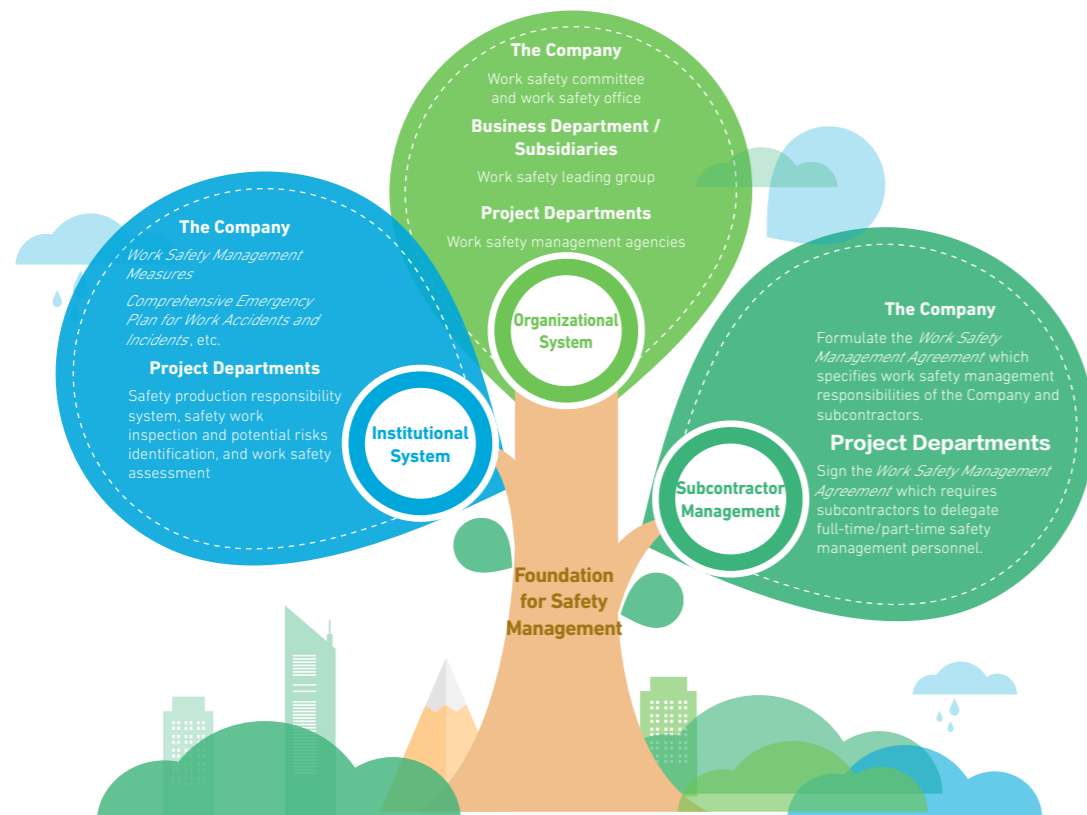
The Company
Work safety committee and work safety office
Business Department / Subsidiaries
Work safety leading group
Project Departments
Work safety management agencies

Organizational System

The Company
Work Safety Management Measures
Comprehensive Emergency Plan for Work Accidents and Incidents, etc.
Project Departments
Safety production responsibility system, safety work inspection and potential risks identification, and work safety assessment

Institutional System

The Company
Formulate the Work Safety Management Agreement which specifies work safety management responsibilities of the Company and subcontractors.
Project Departments
Sign the Work Safety Management Agreement which requires subcontractors to delegate full-time/part-time safety management personnel.

Subcontractor Management

Foundation for Safety Management